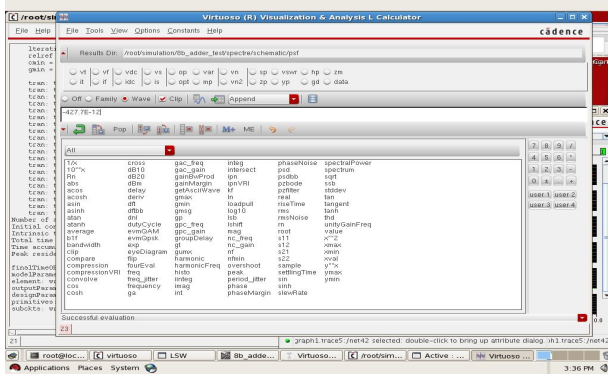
/root/si

File Help

Virtuoso (R) Visualization & Analysis L Calculator

File Tools View Options Constants Help

cādence

Results Dir: /root/simulation/8b_adder_test/spectre/schematic/psf

vt vf vdc vs op var vn sp vswr hp zm
it if idc is opt mp vn2 zp yp gd data

Off Family Wave Clip Append

-427.7E-12

Pop M+ ME

All

7 8 9 /
4 5 6 *
1 2 3 -
0 ± . +
user 1 user 2
user 3 user 4

| 1/x | cross | gac_freq | integ | phaseNoise | spectralPower |
|---|---|---|---|---|---|
| 10**x | dB10 | gac_gain | intersect | psd | spectrum |
| Pn | dB20 | gainBwProd | ipn | psdbb | sqrt |
| abs | dBm | gainMargin | ipnVRI | pzbode | ssb |
| acos | delay | getAsciiWave | kf | pzfilter | stddev |
| acosh | deriv | gmax | ln | real | tan |
| asin | dft | gmin | loadpull | riseTime | tangent |
| asinh | dftbb | gmsg | log10 | rms | tanh |
| atan | dnl | gp | lsb | rmsNoise | thd |
| atanh | dutyCycle | gpc_freq | lshift | rn | unityGainFreq |
| average | evmQAM | gpc_gain | mag | root | value |
| b1f | evmQpsk | groupDelay | nc_freq | s11 | x**2 |
| bandwidth | exp | gt | nc_gain | s12 | xmax |
| clip | eyeDiagram | gumx | nf | s21 | xmin |
| compare | flip | harmonic | nfmin | s22 | xval |
| compression | fourEval | harmonicFreq | overshoot | sample | y**x |
| compressionVRI | freq | histo | peak | settlingTime | ymax |
| convolve | freq_jitter | imag | period_jitter | sin | ymin |
| cos | frequency | imag | phase | sinh | |
| cosh | ga | int | phaseMargin | slewRate | |

Successful evaluation

23

21

graph1.trace5:/net42 selected: double-click to bring up attribute dialog. sh1.trace5:/net42

root@loc... virtuoso LSW 8b_adde... Virtuoso... /root/sim... Active : ... Virtuoso ...

Applications Places System

3:36 PM